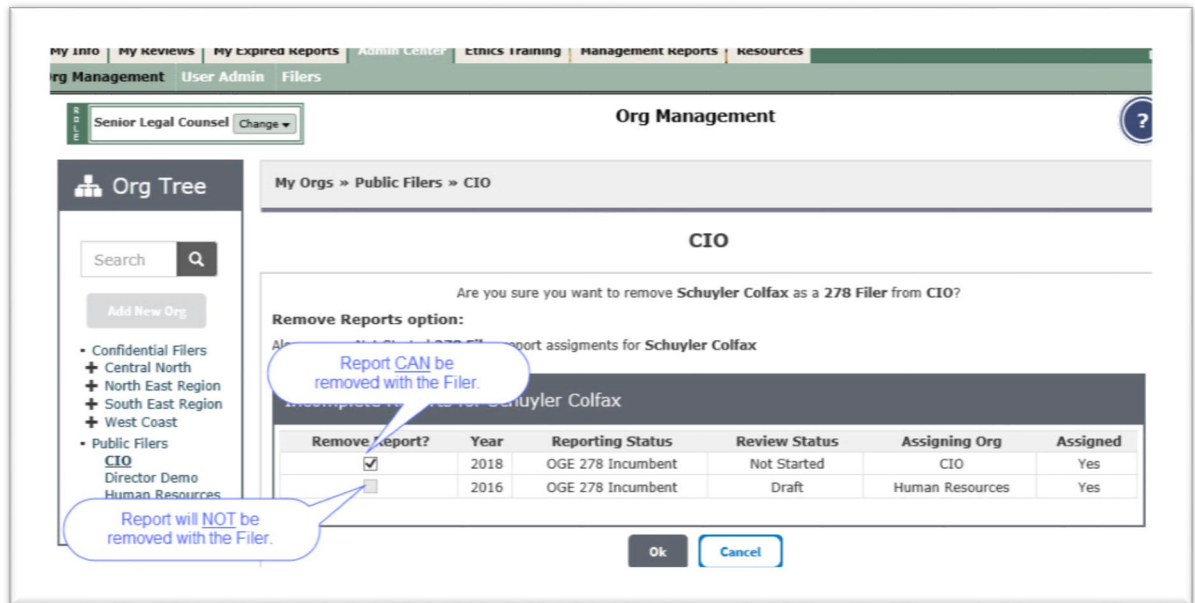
My Info | My Reviews | My Expired Reports | Admin Center | Ethics Training | Management Reports | Resources

Org Management User Admin Filers

ROLE Senior Legal Counsel Change

Org Management

?

Org Tree

Search

Add New Org

- Confidential Filers
+ Central North
+ North East Region
+ South East Region
+ West Coast
- Public Filers
CIO
Director Demo
Human Resources

My Orgs » Public Filers » CIO

CIO

Are you sure you want to remove **Schuyler Colfax** as a **278 Filer** from **CIO**?

**Remove Reports option:**

Al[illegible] report assigments for **Schuyler Colfax**

Report CAN be removed with the Filer.

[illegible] for Schuyler Colfax

| Remove Report? | Year | Reporting Status | Review Status | Assigning Org | Assigned |
|---|---|---|---|---|---|
| ☑ | 2018 | OGE 278 Incumbent | Not Started | CIO | Yes |
| ☐ | 2016 | OGE 278 Incumbent | Draft | Human Resources | Yes |

Report will NOT be removed with the Filer.

Ok Cancel